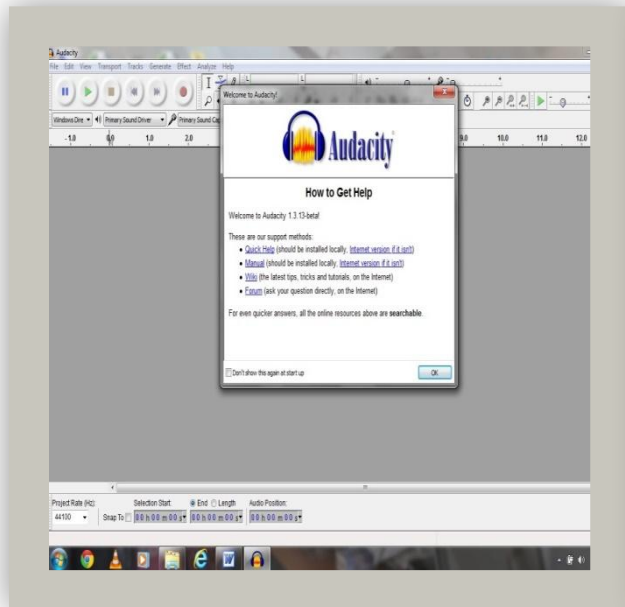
Audacity

File Edit View Transport Tracks Generate Effect Analyze Help

Windows Dire | Primary Sound Driver | Primary Sound Ca

-1.0 0.0 1.0 2.0 9.0 10.0 11.0 12.0

Welcome to Audacity!

Audacity

How to Get Help

Welcome to Audacity 1.3.13-beta!

These are our support methods:

• Quick Help (should be installed locally, Internet version if it isn't)
• Manual (should be installed locally, Internet version if it isn't)
• Wiki (the latest tips, tricks and tutorials, on the Internet)
• Forum (ask your question directly, on the Internet)

For even quicker answers, all the online resources above are **searchable**.

Don't show this again at start up

OK

Project Rate (Hz): 44100

Snap To

Selection Start: End Length Audio Position:

00 h 00 m 00 s 00 h 00 m 00 s 00 h 00 m 00 s